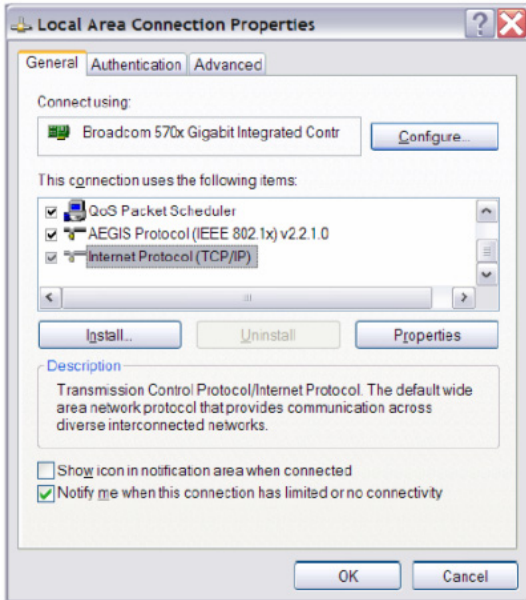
Local Area Connection Properties

General | Authentication | Advanced

Connect using:

Broadcom 570x Gigabit Integrated Contr

Configure...

This connection uses the following items:

QoS Packet Scheduler
AEGIS Protocol (IEEE 802.1x) v2.2.1.0
Internet Protocol (TCP/IP)

Install... | Uninstall | Properties

Description

Transmission Control Protocol/Internet Protocol. The default wide area network protocol that provides communication across diverse interconnected networks.

Show icon in notification area when connected
Notify me when this connection has limited or no connectivity

OK | Cancel